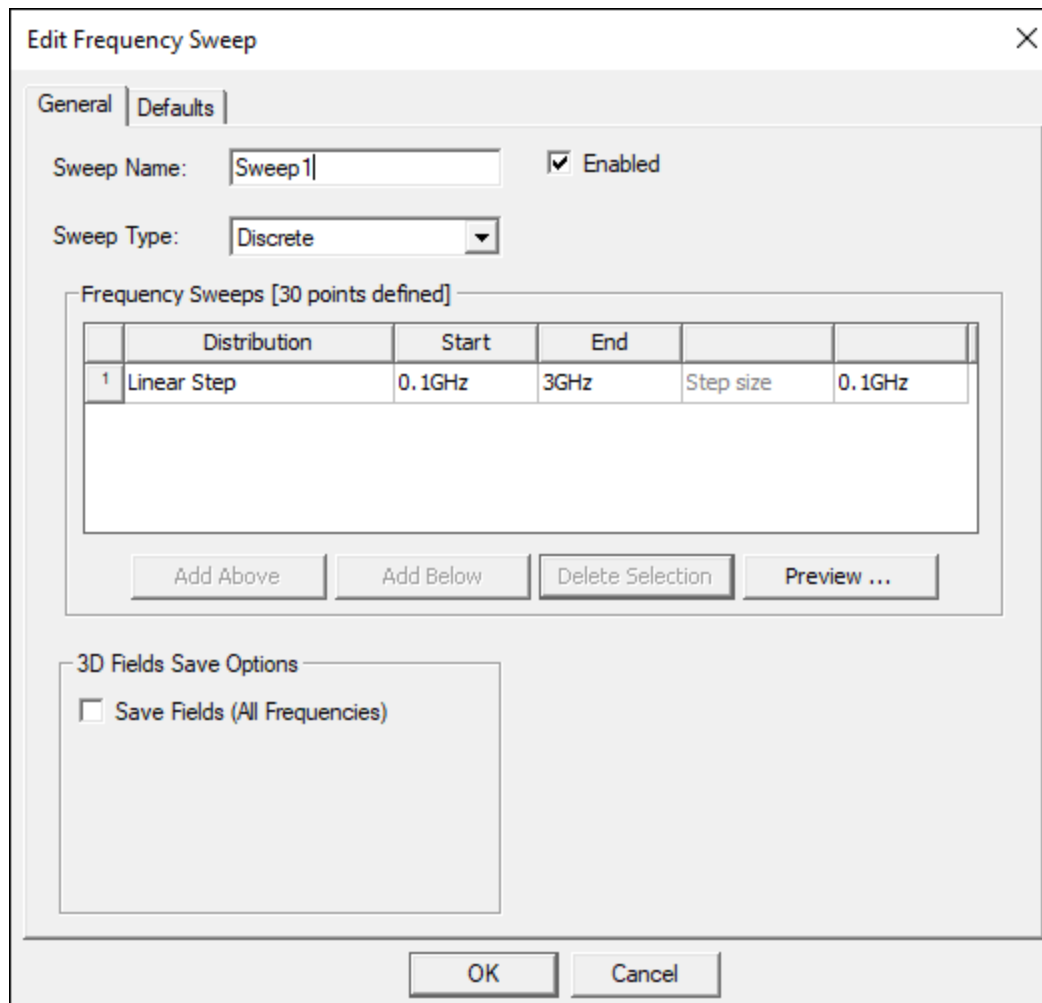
Edit Frequency Sweep

General | Defaults

Sweep Name: Sweep1

Enabled

Sweep Type: Discrete

Frequency Sweeps [30 points defined]

| | Distribution | Start | End | | |
|---|---|---|---|---|---|
| 1 | Linear Step | 0.1GHz | 3GHz | Step size | 0.1GHz |

Add Above | Add Below | Delete Selection | Preview ...

3D Fields Save Options

Save Fields (All Frequencies)

OK | Cancel